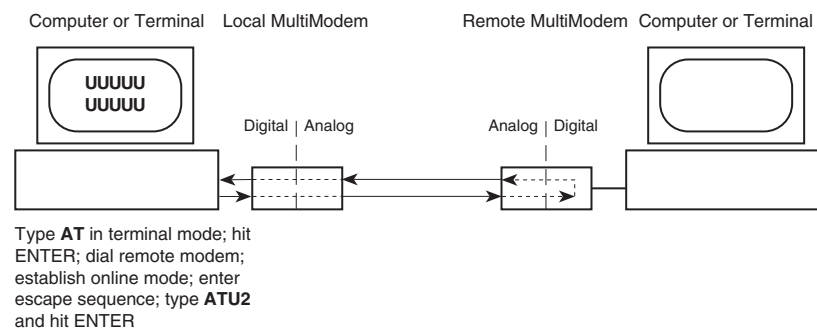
Computer or Terminal Local MultiModem

Remote MultiModem Computer or Terminal

UUUUU
UUUUU

Digital | Analog

Analog | Digital

Type **AT** in terminal mode; hit ENTER; dial remote modem; establish online mode; enter escape sequence; type **ATU2** and hit ENTER